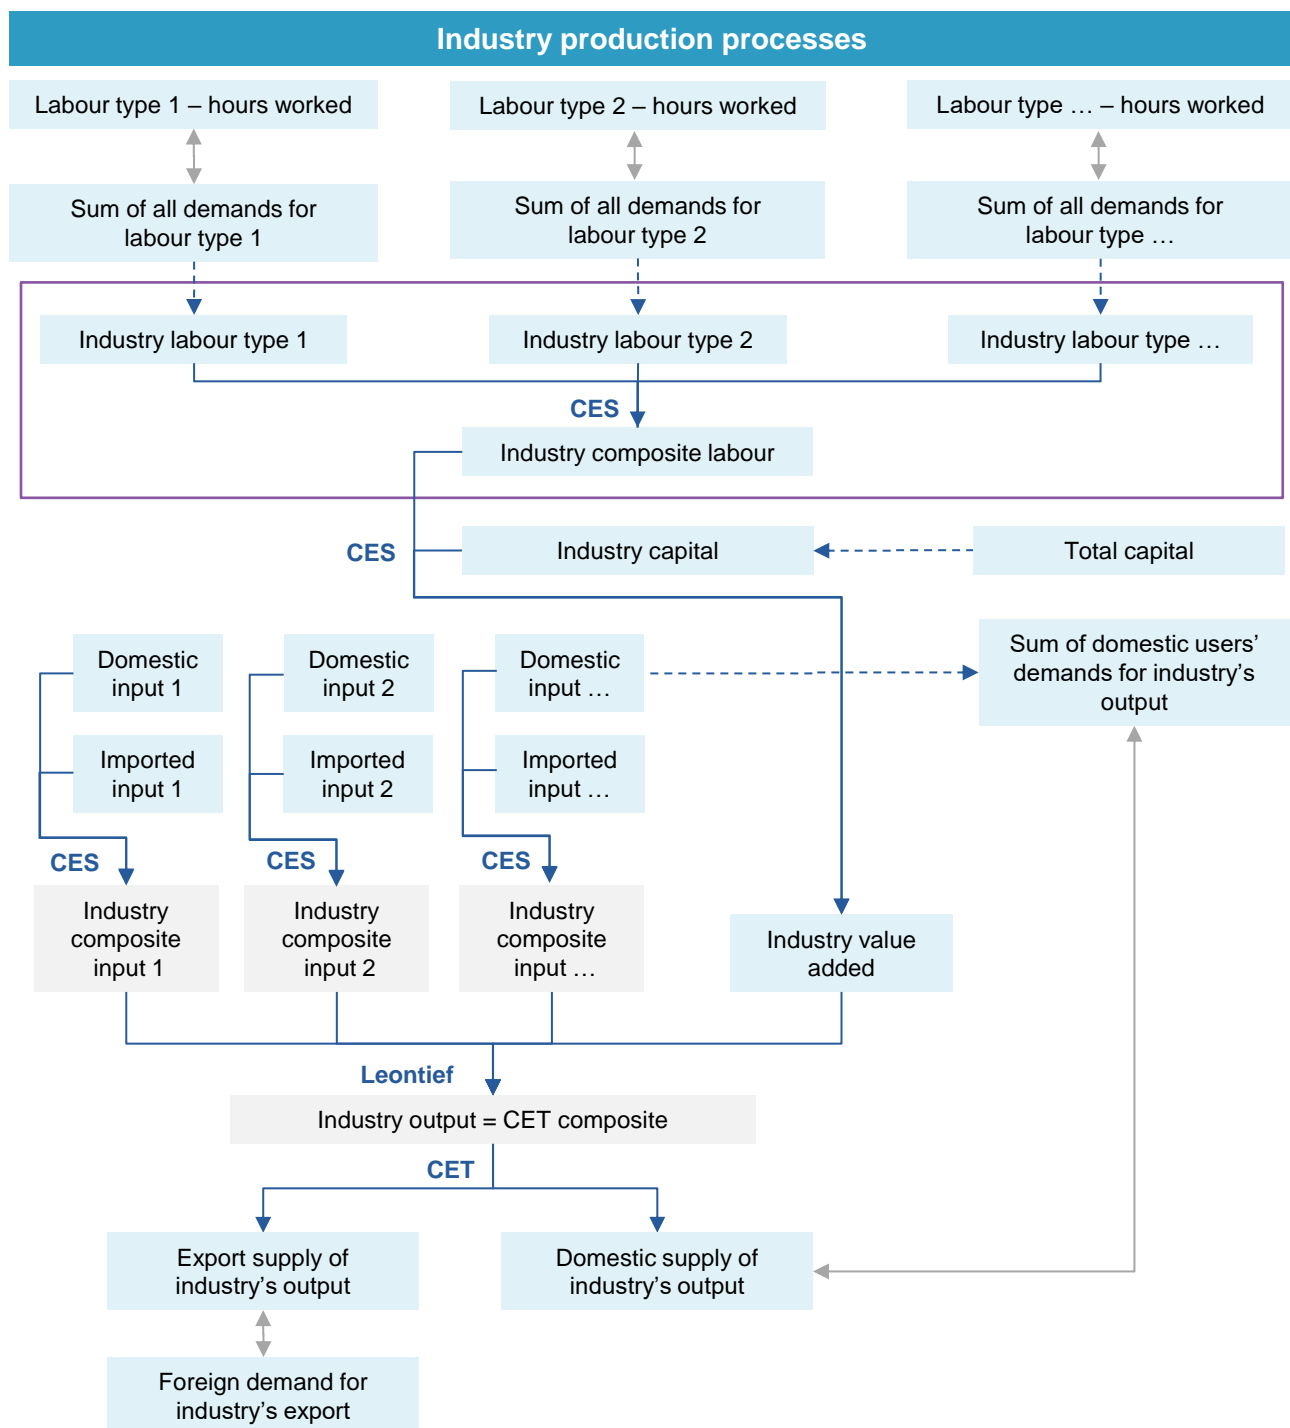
Industry production processes

Labour type 1 – hours worked

Labour type 2 – hours worked

Labour type … – hours worked

Sum of all demands for labour type 1

Sum of all demands for labour type 2

Sum of all demands for labour type …

Industry labour type 1

Industry labour type 2

Industry labour type …

CES

Industry composite labour

CES

Industry capital

Total capital

Domestic input 1

Imported input 1

Domestic input 2

Imported input 2

Domestic input …

Imported input …

Sum of domestic users' demands for industry's output

CES

CES

CES

Industry composite input 1

Industry composite input 2

Industry composite input …

Industry value added

Leontief

Industry output = CET composite

CET

Export supply of industry's output

Domestic supply of industry's output

Foreign demand for industry's export